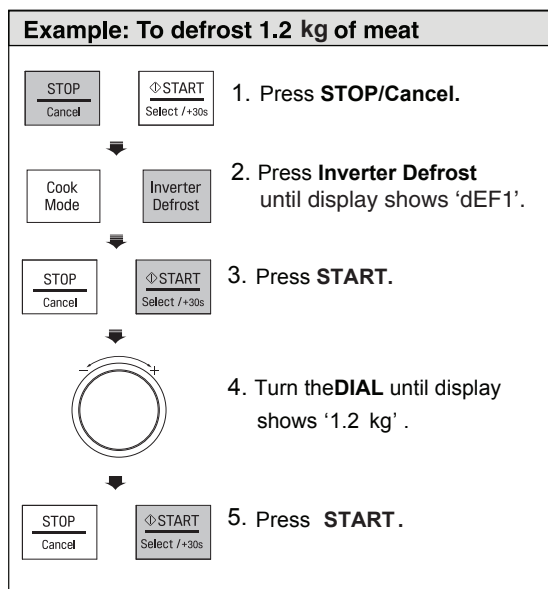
Example: To defrost 1.2 kg of meat

STOP
Cancel

⏻START
Select /+30s

1. Press **STOP/Cancel.**

Cook
Mode

Inverter
Defrost

2. Press **Inverter Defrost** until display shows 'dEF1'.

STOP
Cancel

⏻START
Select /+30s

3. Press **START.**

−
+

4. Turn the**DIAL** until display shows '1.2 kg' .

STOP
Cancel

⏻START
Select /+30s

5. Press **START**.